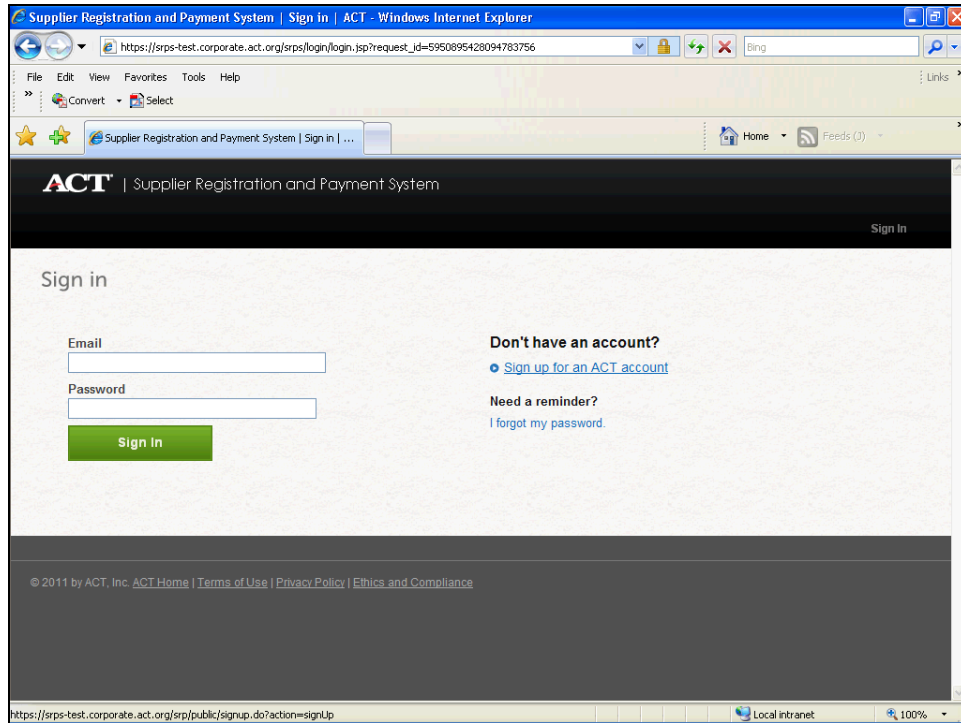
Supplier Registration and Payment System | Sign in | ACT - Windows Internet Explorer

https://srps-test.corporate.act.org/srps/login/login.jsp?request_id=5950895428094783756

Bing

File Edit View Favorites Tools Help

Links

Convert Select

Supplier Registration and Payment System | Sign in | ...

Home Feeds (J)

ACT | Supplier Registration and Payment System

Sign In

Sign in

Email

Password

Sign In

Don't have an account?

Sign up for an ACT account

Need a reminder?

I forgot my password.

© 2011 by ACT, Inc. ACT Home | Terms of Use | Privacy Policy | Ethics and Compliance

https://srps-test.corporate.act.org/srp/public/signup.do?action=signUp

Local intranet

100%